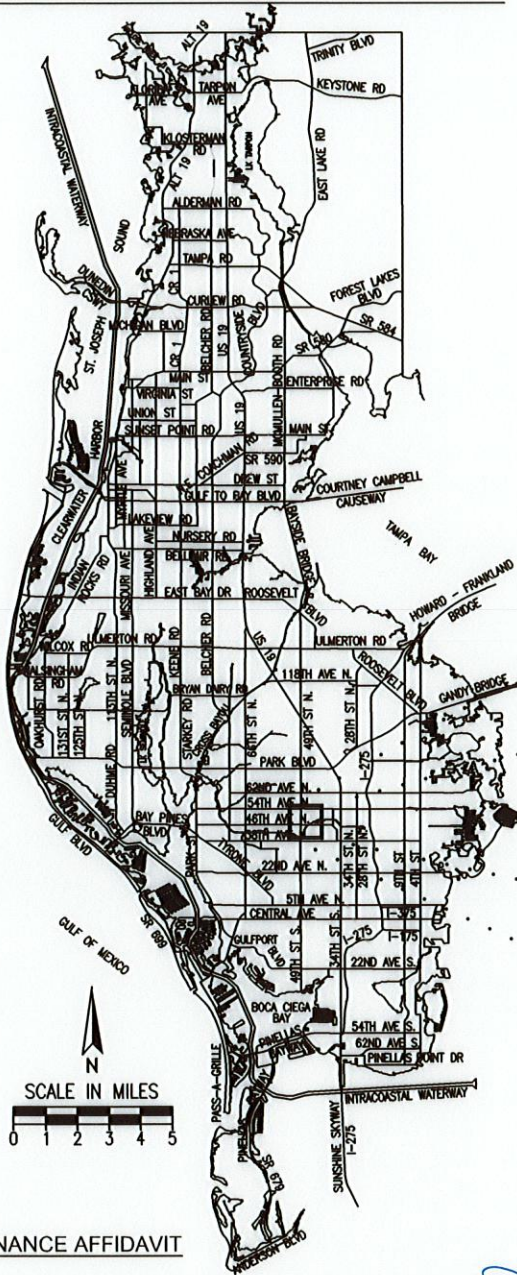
ALT 19
TRINITY BLVD
KEYSTONE RD
FLORIDA AVE
TARPON AVE
INTRACOASTAL WATERWAY
KLOSTERMAN RD
EAST LAKE RD
ALT 19
SOUND
ALDERMAN RD
NEBRASKA AVE
TAMPA RD
FOREST LAKES BLVD
DUNEDIN CSWY
CR 1
CURLEW RD
SR 584
MICHIGAN BLVD
ST. JOSEPH
SR 580
CR 1
BELCHER RD
US 19
COUNTRYSIDE BLVD
MCMULLEN-BOOTH RD
MAIN ST
ENTERPRISE RD
VIRGINIA ST
UNION ST
SUNSET POINT RD
MAIN ST
HARBOR
SR 590
US 19
COACHMAN RD
DREW ST
CLEARWATER
GULF TO BAY BLVD
COURTNEY CAMPBELL CAUSEWAY
LAKEVIEW RD
TAMPA BAY
NURSERY RD
INDIAN ROCKS RD
MISSOURI AVE
HIGHLAND AVE
BELLEAIR RD
BAYSIDE BRIDGE
HOWARD - FRANKLAND BRIDGE
EAST BAY DR
ROOSEVELT BLVD
WILCOX RD
ULMERTON RD
ULMERTON RD
WALSINGHAM RD
KEENE RD
BELCHER RD
US 19
ROOSEVELT BLVD
118TH AVE N.
GANDY BRIDGE
BRYAN DAIRY RD
STARKEY RD
OAKHURST RD
131ST ST N.
125TH ST
113TH ST N.
SEMINOLE BLVD
66TH ST N.
49TH ST N.
28TH ST N.
I-275
PARK BLVD
DUHME RD
62ND AVE N.
54TH AVE N.
BAY PINES BLVD
46TH AVE N.
38TH AVE N.
GULF BLVD
TYRONE BLVD
22ND AVE N.
34TH ST N.
28TH ST N.
9TH ST
4TH ST
5TH AVE N.
CENTRAL AVE
I-375
SR 699
GULF OF MEXICO
49TH ST S.
34TH ST S.
I-275
I-175
GULFPORT BLVD
22ND AVE S.
BOCA CIEGA BAY
54TH AVE S.
62ND AVE S.
PINELLAS BAYWAY
PINELLAS POINT DR
N
SCALE IN MILES
0 1 2 3 4 5
PASS-A-GRILLE
INTRACOASTAL WATERWAY
SUNSHINE SKYWAY I-275
PINELLAS
SR 679
ANDERSON BLVD
NANCE AFFIDAVIT